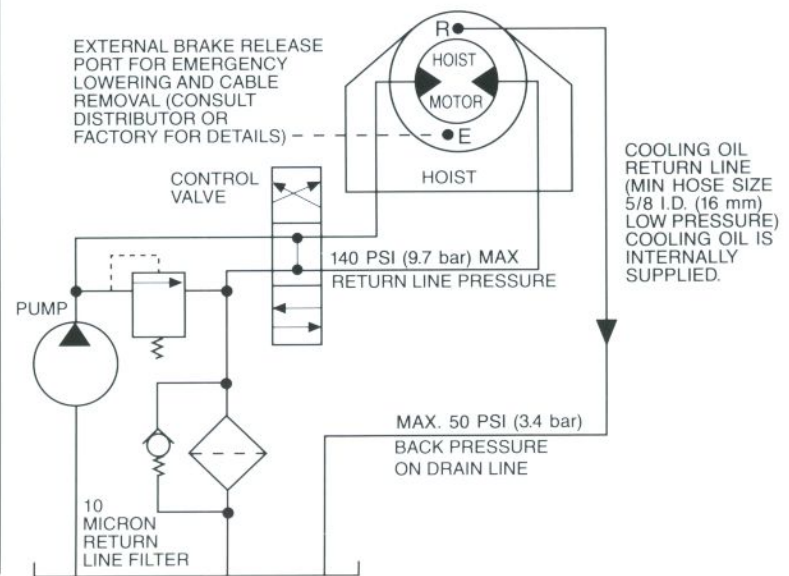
EXTERNAL BRAKE RELEASE PORT FOR EMERGENCY LOWERING AND CABLE REMOVAL (CONSULT DISTRIBUTOR OR FACTORY FOR DETAILS)

R

HOIST

MOTOR

E

HOIST

CONTROL VALVE

COOLING OIL RETURN LINE (MIN HOSE SIZE 5/8 I.D. (16 mm) LOW PRESSURE) COOLING OIL IS INTERNALLY SUPPLIED.

140 PSI (9.7 bar) MAX RETURN LINE PRESSURE

PUMP

MAX. 50 PSI (3.4 bar) BACK PRESSURE ON DRAIN LINE

10 MICRON RETURN LINE FILTER